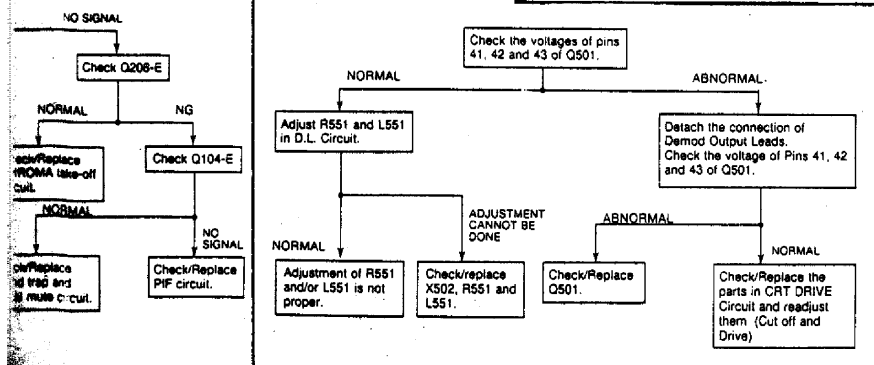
NO SIGNAL

Check Q208-E

NORMAL

NG

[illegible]eck/Replace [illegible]ROMA take-off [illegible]cuit.

Check Q104-E

NORMAL

NO SIGNAL

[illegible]ck/Replace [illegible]d trap and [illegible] mute circuit.

Check/Replace PIF circuit.

Check the voltages of pins 41, 42 and 43 of Q501.

NORMAL

ABNORMAL

Adjust R551 and L551 in D.L. Circuit.

Detach the connection of Demod Output Leads. Check the voltage of Pins 41, 42 and 43 of Q501.

NORMAL

ADJUSTMENT CANNOT BE DONE

ABNORMAL

NORMAL

Adjustment of R551 and/or L551 is not proper.

Check/replace X502, R551 and L551.

Check/Replace Q501.

Check/Replace the parts in CRT DRIVE Circuit and readjust them (Cut off and Drive)